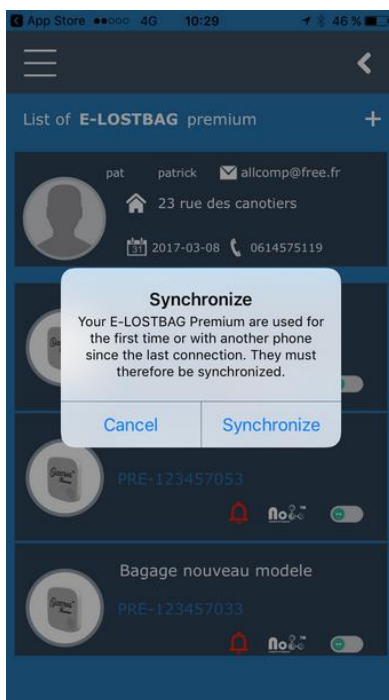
App Store ●●○○○ 4G 10:29 46 %

List of E-LOSTBAG premium +

pat patrick allcomp@free.fr

23 rue des canotiers

31 2017-03-08 0614575119

Synchronize

Your E-LOSTBAG Premium are used for the first time or with another phone since the last connection. They must therefore be synchronized.

Cancel Synchronize

PRE-123457053

Bagage nouveau modele

PRE-123457033